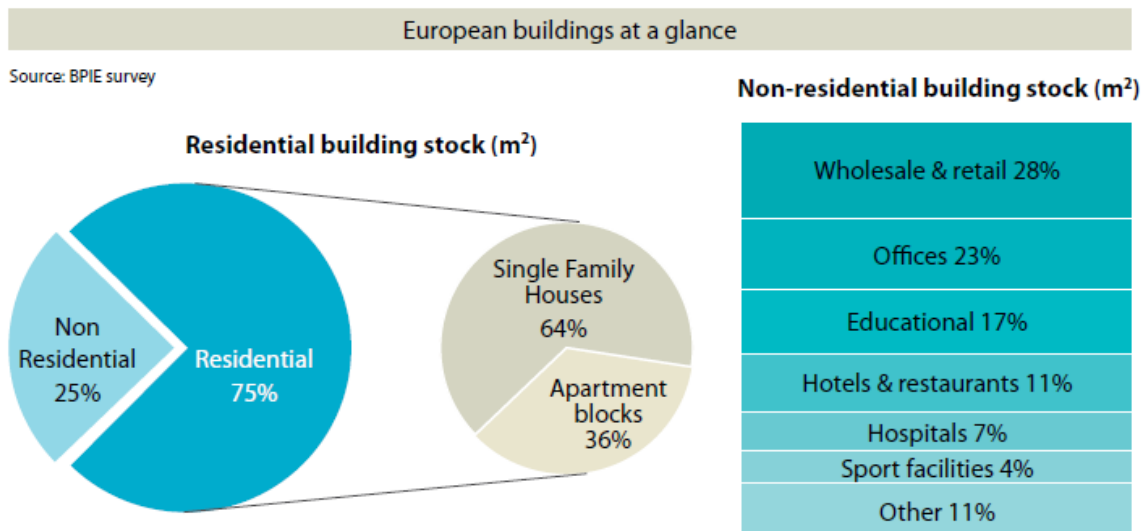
European buildings at a glance

Source: BPIE survey

Residential building stock ($m^2$)

Non Residential 25%

Residential 75%

Single Family Houses 64%

Apartment blocks 36%

Non-residential building stock ($m^2$)

Wholesale & retail 28%

Offices 23%

Educational 17%

Hotels & restaurants 11%

Hospitals 7%

Sport facilities 4%

Other 11%